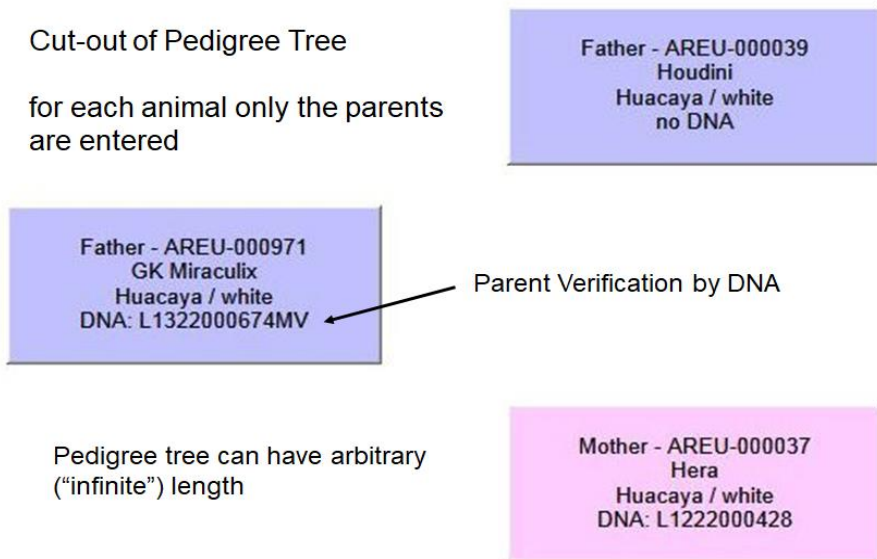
Cut-out of Pedigree Tree

for each animal only the parents are entered

Father - AREU-000039
Houdini
Huacaya / white
no DNA

Father - AREU-000971
GK Miraculix
Huacaya / white
DNA: L1322000674MV

Parent Verification by DNA

Pedigree tree can have arbitrary ("infinite") length

Mother - AREU-000037
Hera
Huacaya / white
DNA: L1222000428